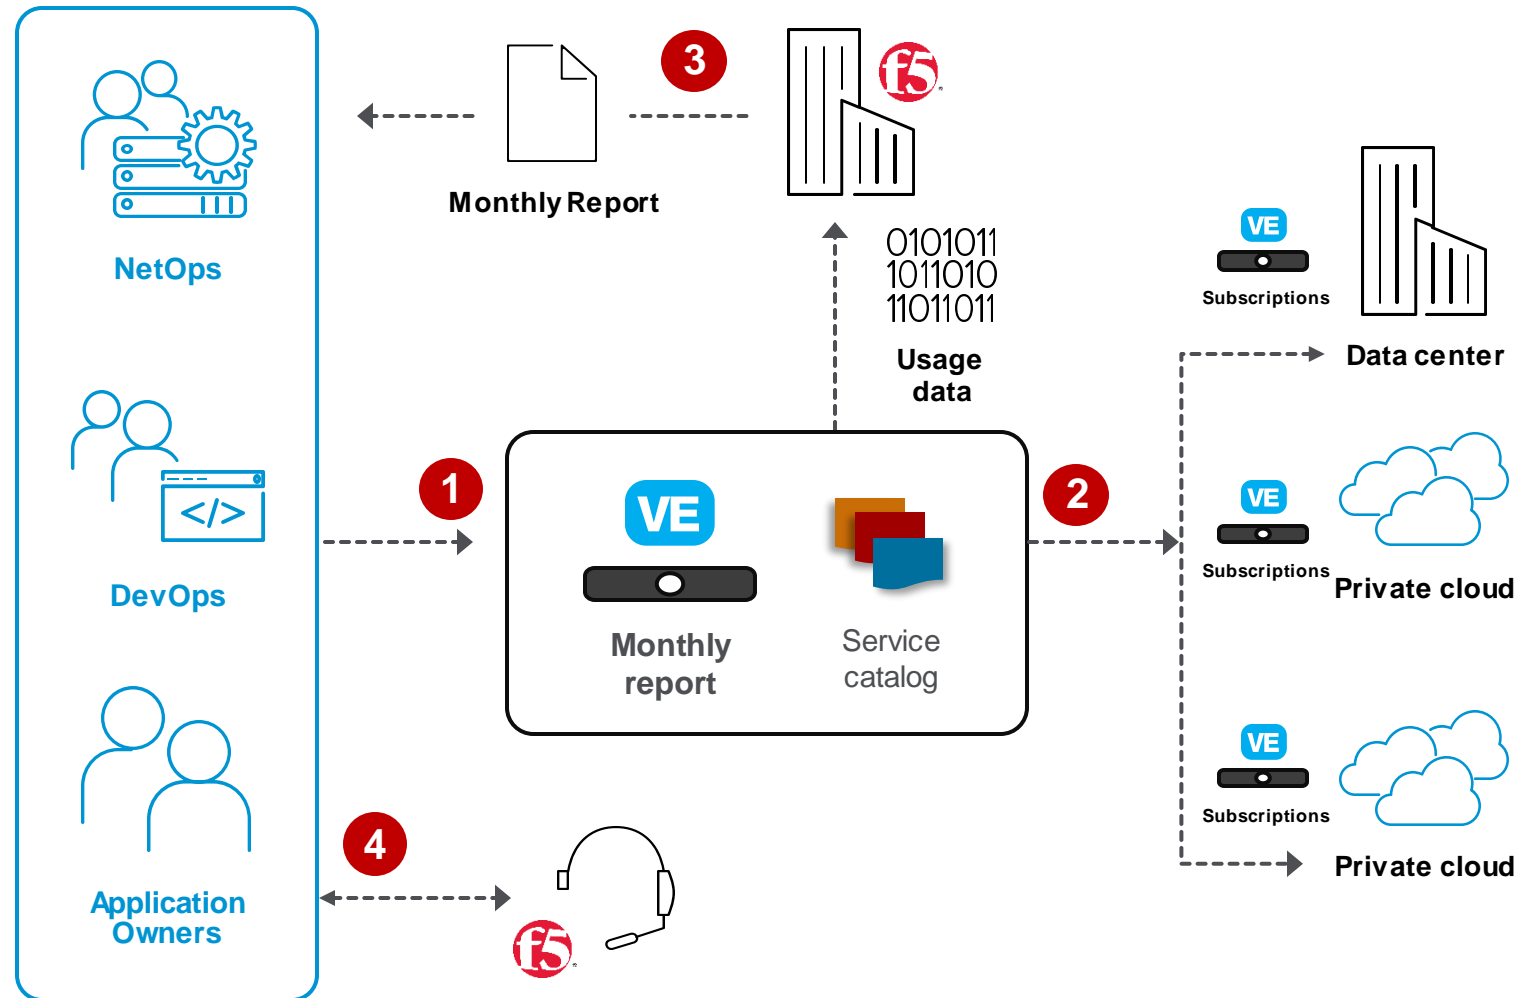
NetOps

DevOps

Application Owners

Monthly Report

3

f5

0101011
1011010
11011011

Usage data

1

VE

Monthly report

Service catalog

2

4

f5

VE

Subscriptions

Data center

VE

Subscriptions

Private cloud

VE

Subscriptions

Private cloud